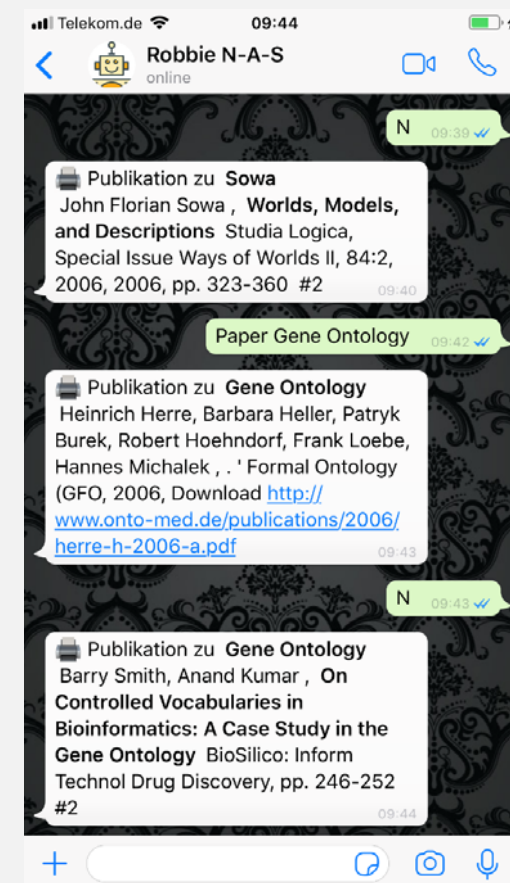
Telekom.de 09:44

Robbie N-A-S
online

N 09:39

Publikation zu **Sowa** John Florian Sowa , **Worlds, Models, and Descriptions** Studia Logica, Special Issue Ways of Worlds II, 84:2, 2006, 2006, pp. 323-360 #2 09:40

Paper Gene Ontology 09:42

Publikation zu **Gene Ontology** Heinrich Herre, Barbara Heller, Patryk Burek, Robert Hoehndorf, Frank Loebe, Hannes Michalek , . ' Formal Ontology (GFO, 2006, Download http://www.onto-med.de/publications/2006/herre-h-2006-a.pdf 09:43

N 09:43

Publikation zu **Gene Ontology** Barry Smith, Anand Kumar , **On Controlled Vocabularies in Bioinformatics: A Case Study in the Gene Ontology** BioSilico: Inform Technol Drug Discovery, pp. 246-252 #2 09:44